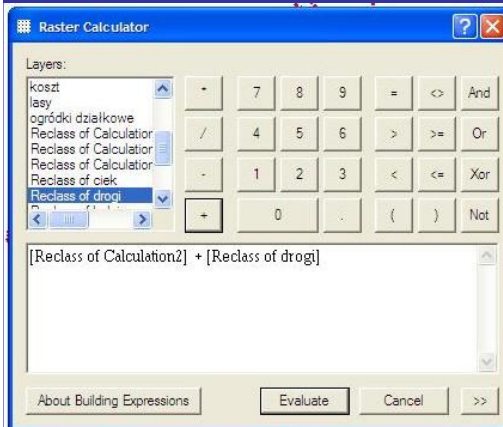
Raster Calculator

Layers:

koszt
lasy
ogródki działkowe
Reclass of Calculation
Reclass of Calculation
Reclass of Calculation
Reclass of ciek
Reclass of drogi

| * | 7 | 8 | 9 | = | <> | And |
|---|---|---|---|---|---|---|
| / | 4 | 5 | 6 | > | >= | Or |
| - | 1 | 2 | 3 | < | <= | Xor |
| + | 0 | | . | ( | ) | Not |

[Reclass of Calculation2] + [Reclass of drogi]

About Building Expressions

Evaluate

Cancel

>>